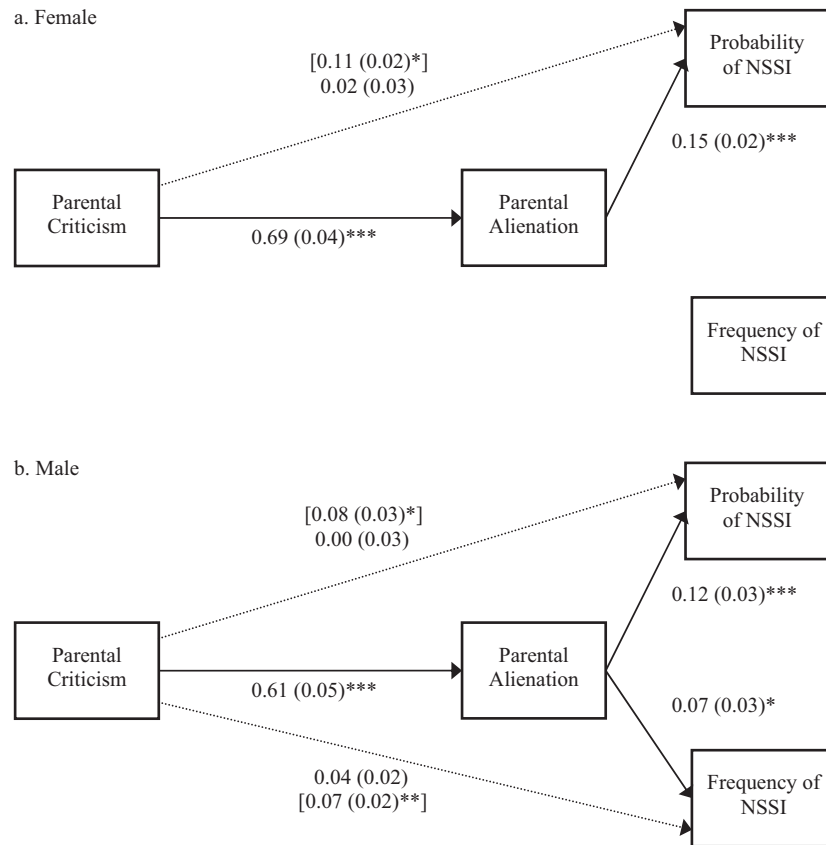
a. Female

[0.11 (0.02)*]
0.02 (0.03)

Probability of NSSI

0.15 (0.02)***

Parental Criticism

0.69 (0.04)***

Parental Alienation

Frequency of NSSI

b. Male

[0.08 (0.03)*]
0.00 (0.03)

Probability of NSSI

0.12 (0.03)***

Parental Criticism

0.61 (0.05)***

Parental Alienation

0.07 (0.03)*

0.04 (0.02)
[0.07 (0.02)**]

Frequency of NSSI